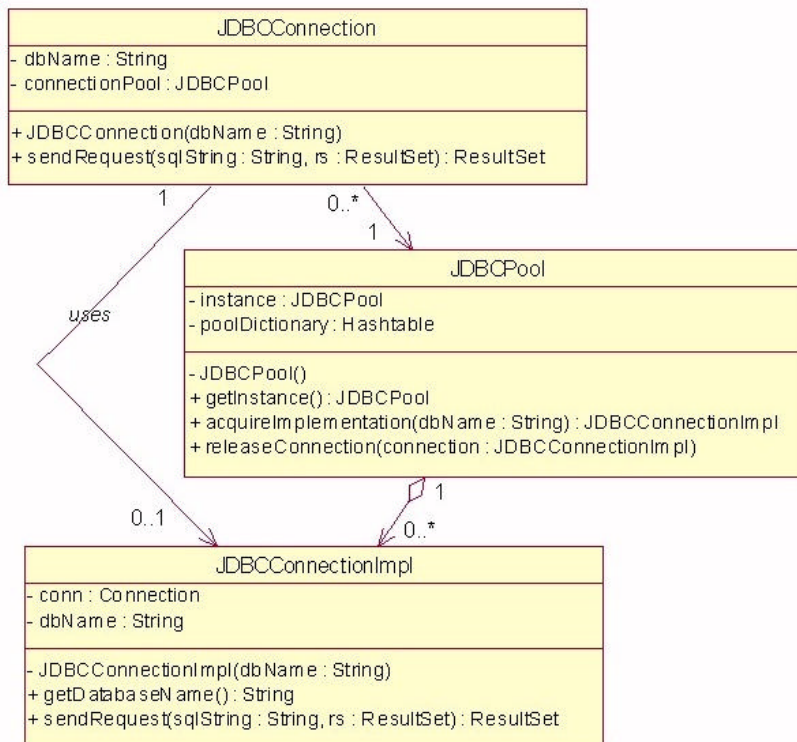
JDBCConnection

- dbName : String
- connectionPool : JDBCPool

+ JDBCConnection(dbName : String)
+ sendRequest(sqlString : String, rs : ResultSet) : ResultSet

1

0..*

1

uses

JDBCPool

- instance : JDBCPool
- poolDictionary : Hashtable

- JDBCPool()
+ getInstance() : JDBCPool
+ acquireImplementation(dbName : String) : JDBCConnectionImpl
+ releaseConnection(connection : JDBCConnectionImpl)

1

0..1

0..*

JDBCConnectionImpl

- conn : Connection
- dbName : String

- JDBCConnectionImpl(dbName : String)
+ getDatabaseName() : String
+ sendRequest(sqlString : String, rs : ResultSet) : ResultSet